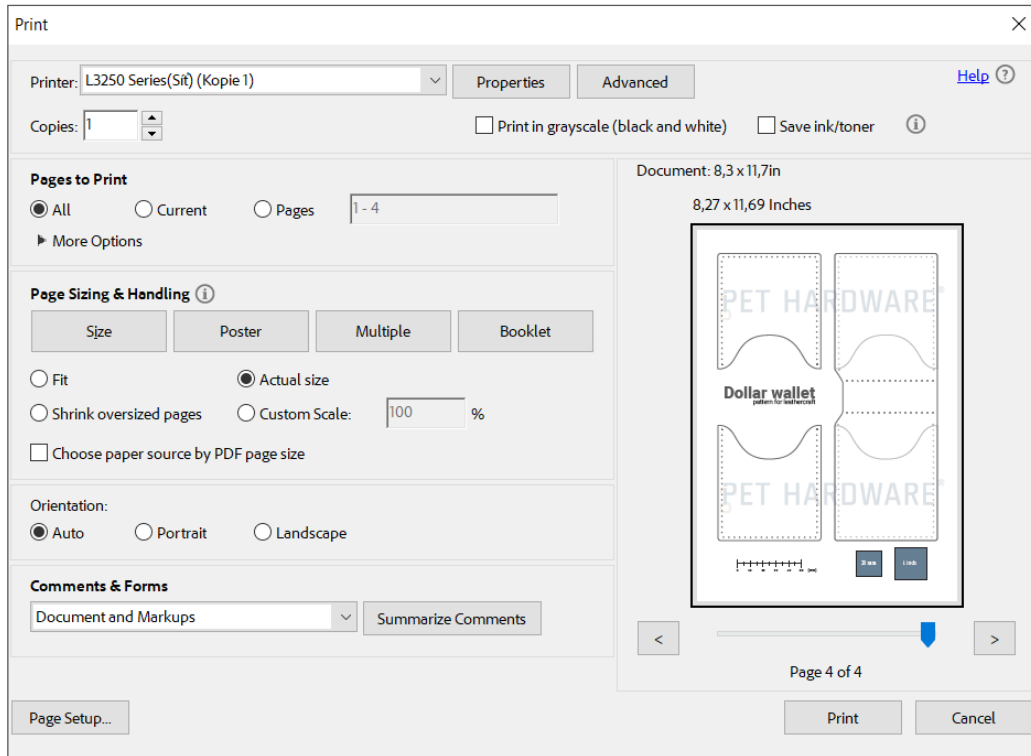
Print

Printer: L3250 Series(Sít) (Kopie 1)
Properties
Advanced
Help

Copies: 1
Print in grayscale (black and white)
Save ink/toner

Pages to Print
All
Current
Pages
1 - 4
More Options

Page Sizing & Handling
Size
Poster
Multiple
Booklet
Fit
Actual size
Shrink oversized pages
Custom Scale:
100
%
Choose paper source by PDF page size

Orientation:
Auto
Portrait
Landscape

Comments & Forms
Document and Markups
Summarize Comments

Document: 8,3 x 11,7in
8,27 x 11,69 Inches

PET HARDWARE
Dollar wallet
pattern for leathercraft
PET HARDWARE

<
>
Page 4 of 4

Page Setup...
Print
Cancel